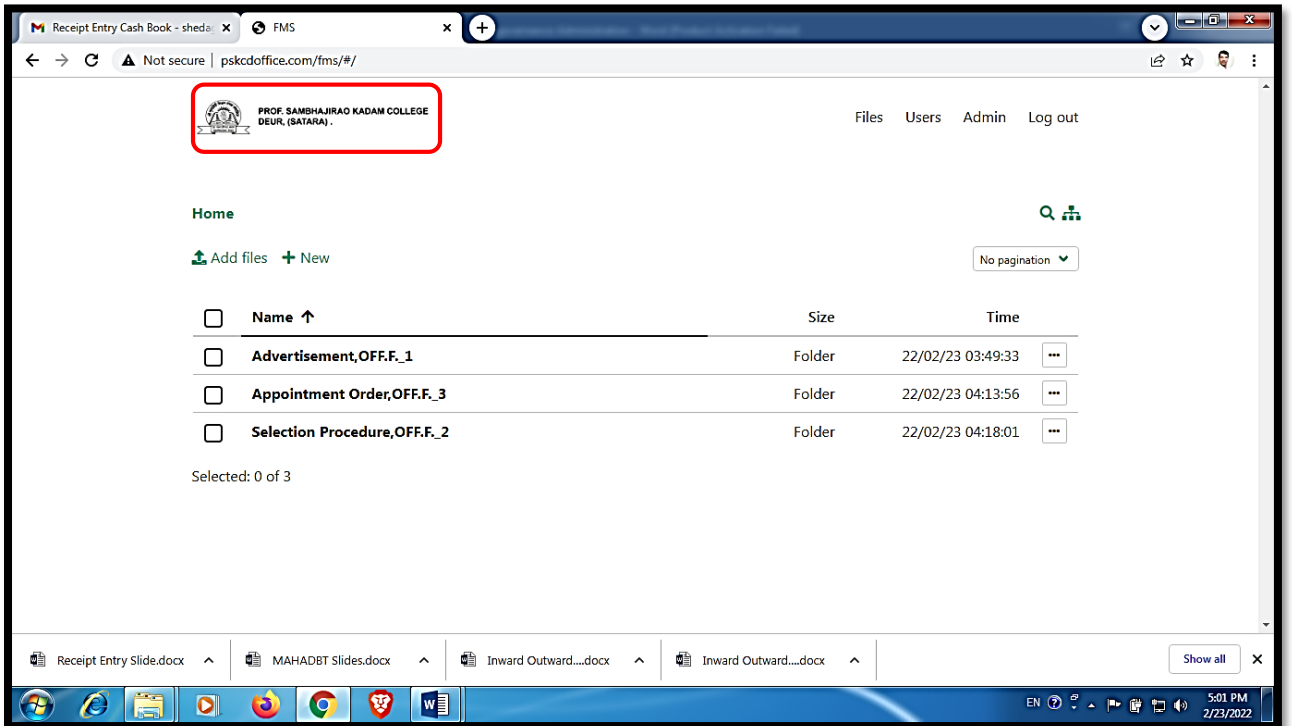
Receipt Entry Cash Book - sheda
FMS

Not secure | pskcdoffice.com/fms/#/

PROF. SAMBHAJIRAO KADAM COLLEGE
DEUR, (SATARA) .

Files Users Admin Log out

Home

Add files + New

No pagination

| | Name ↑ | Size | Time | |
|---|---|---|---|---|
| | Advertisement,OFF.F._1 | Folder | 22/02/23 03:49:33 | ··· |
| | Appointment Order,OFF.F._3 | Folder | 22/02/23 04:13:56 | ··· |
| | Selection Procedure,OFF.F._2 | Folder | 22/02/23 04:18:01 | ··· |

Selected: 0 of 3

Receipt Entry Slide.docx
MAHADBT Slides.docx
Inward Outward....docx
Inward Outward....docx
Show all

EN
5:01 PM
2/23/2022